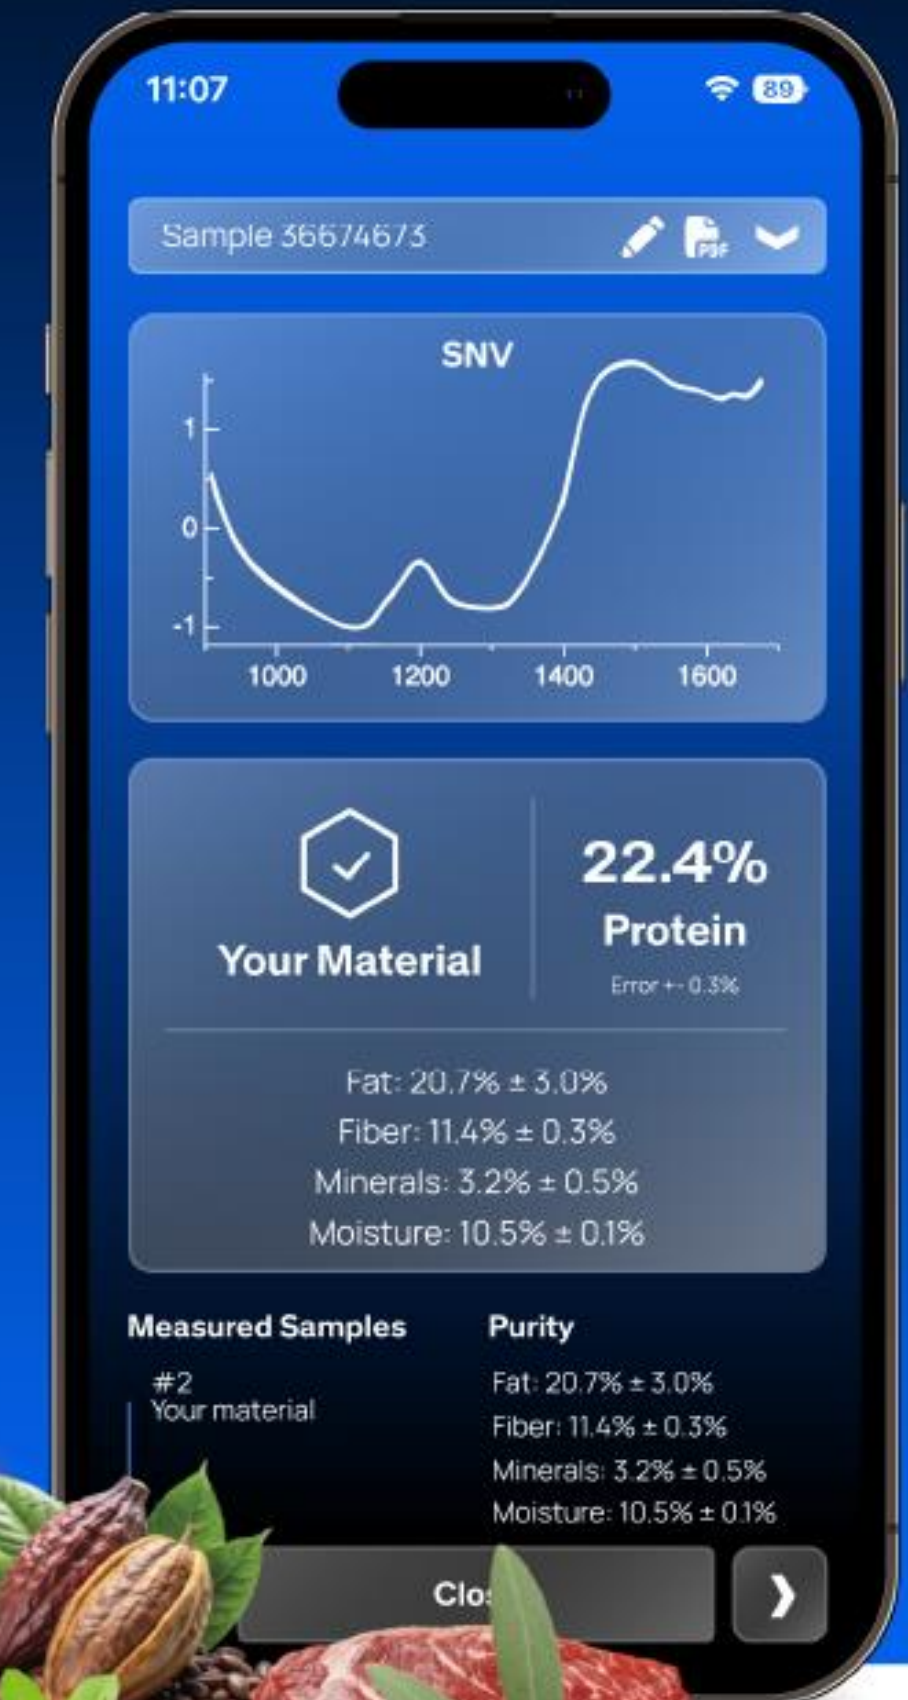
11:07

89

Sample 36674673

PDF

SNV

1

0

-1

1000

1200

1400

1600

Your Material

22.4%

Protein

Error +- 0.3%

Fat: 20.7% ± 3.0%

Fiber: 11.4% ± 0.3%

Minerals: 3.2% ± 0.5%

Moisture: 10.5% ± 0.1%

Measured Samples

#2
Your material

Purity

Fat: 20.7% ± 3.0%

Fiber: 11.4% ± 0.3%

Minerals: 3.2% ± 0.5%

Moisture: 10.5% ± 0.1%

Clo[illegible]

❯